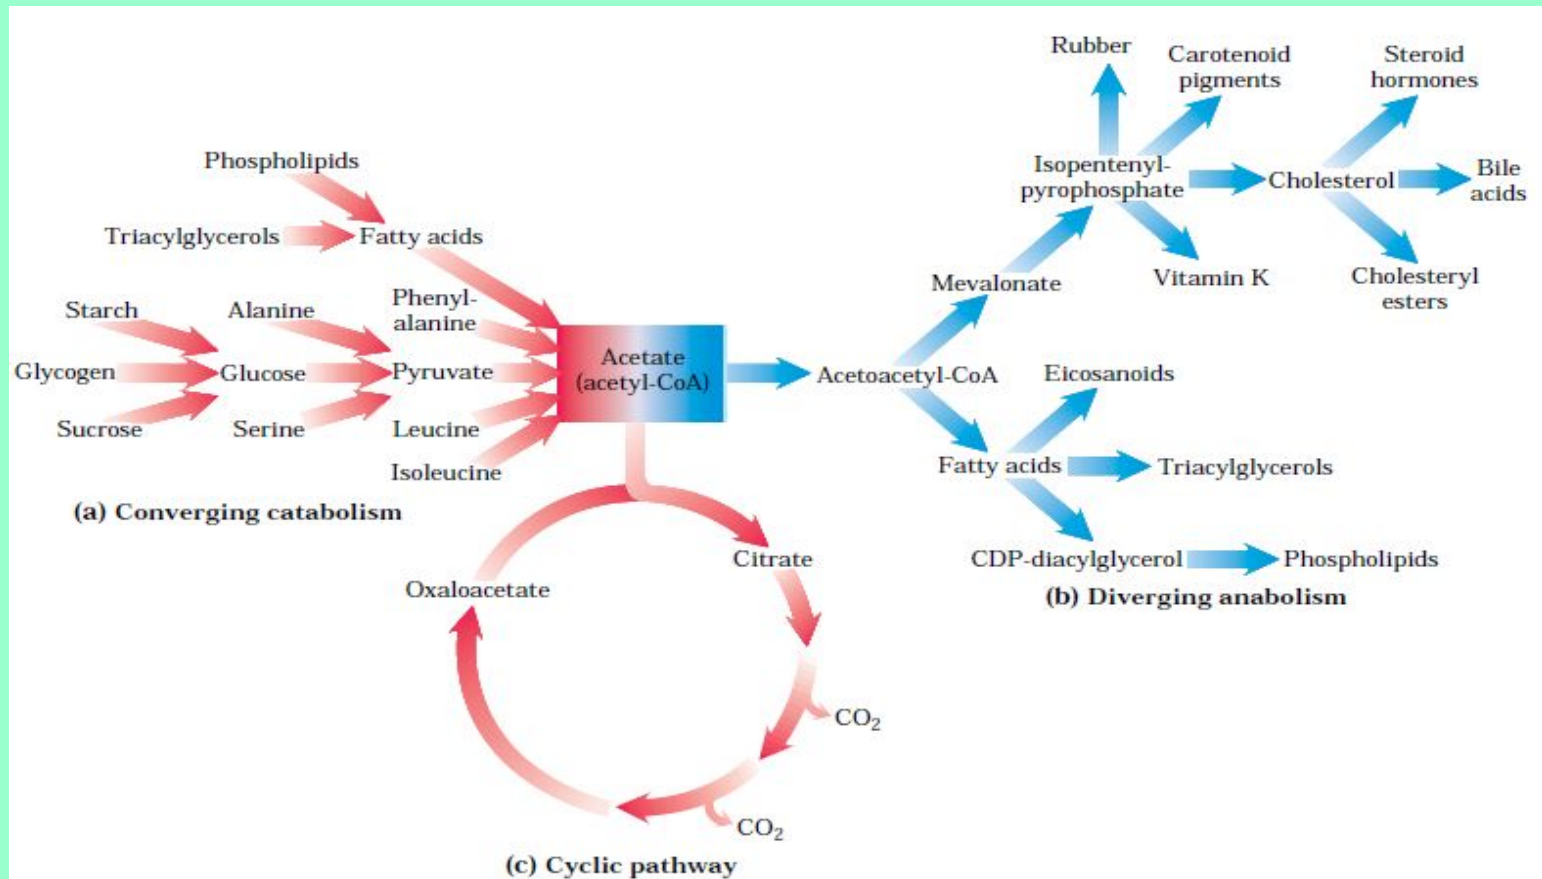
Phospholipids

Triacylglycerols

Fatty acids

Starch

Glycogen

Sucrose

Alanine

Glucose

Serine

Phenylalanine

Pyruvate

Leucine

Isoleucine

Acetate (acetyl-CoA)

(a) Converging catabolism

Acetoacetyl-CoA

Mevalonate

Isopentenyl-pyrophosphate

Rubber

Carotenoid pigments

Vitamin K

Cholesterol

Steroid hormones

Bile acids

Cholesteryl esters

Eicosanoids

Fatty acids

Triacylglycerols

CDP-diacylglycerol

Phospholipids

(b) Diverging anabolism

Citrate

Oxaloacetate

$CO_2$

$CO_2$

(c) Cyclic pathway